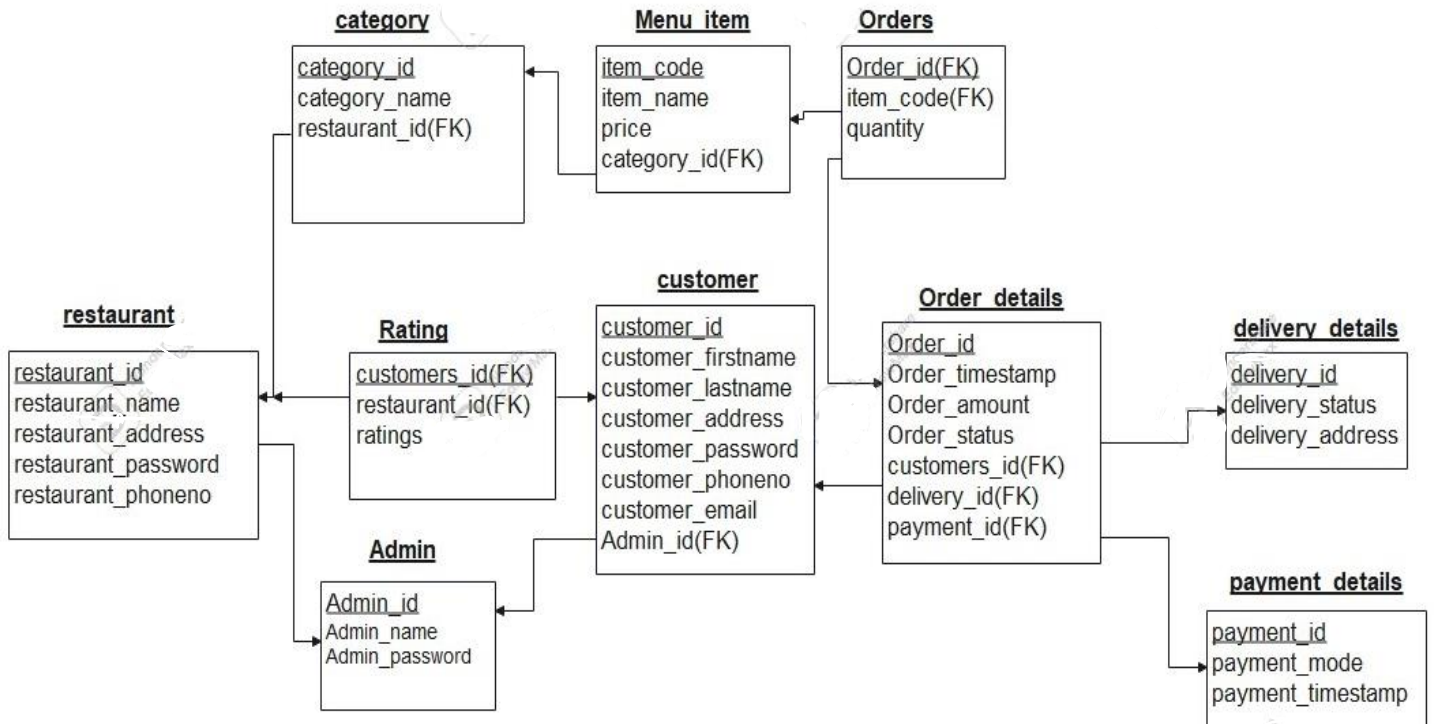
category
category_id
category_name
restaurant_id(FK)

Menu_item
item_code
item_name
price
category_id(FK)

Orders
Order_id(FK)
item_code(FK)
quantity

restaurant
restaurant_id
restaurant_name
restaurant_address
restaurant_password
restaurant_phoneno

Rating
customers_id(FK)
restaurant_id(FK)
ratings

customer
customer_id
customer_firstname
customer_lastname
customer_address
customer_password
customer_phoneno
customer_email
Admin_id(FK)

Order_details
Order_id
Order_timestamp
Order_amount
Order_status
customers_id(FK)
delivery_id(FK)
payment_id(FK)

delivery_details
delivery_id
delivery_status
delivery_address

Admin
Admin_id
Admin_name
Admin_password

payment_details
payment_id
payment_mode
payment_timestamp